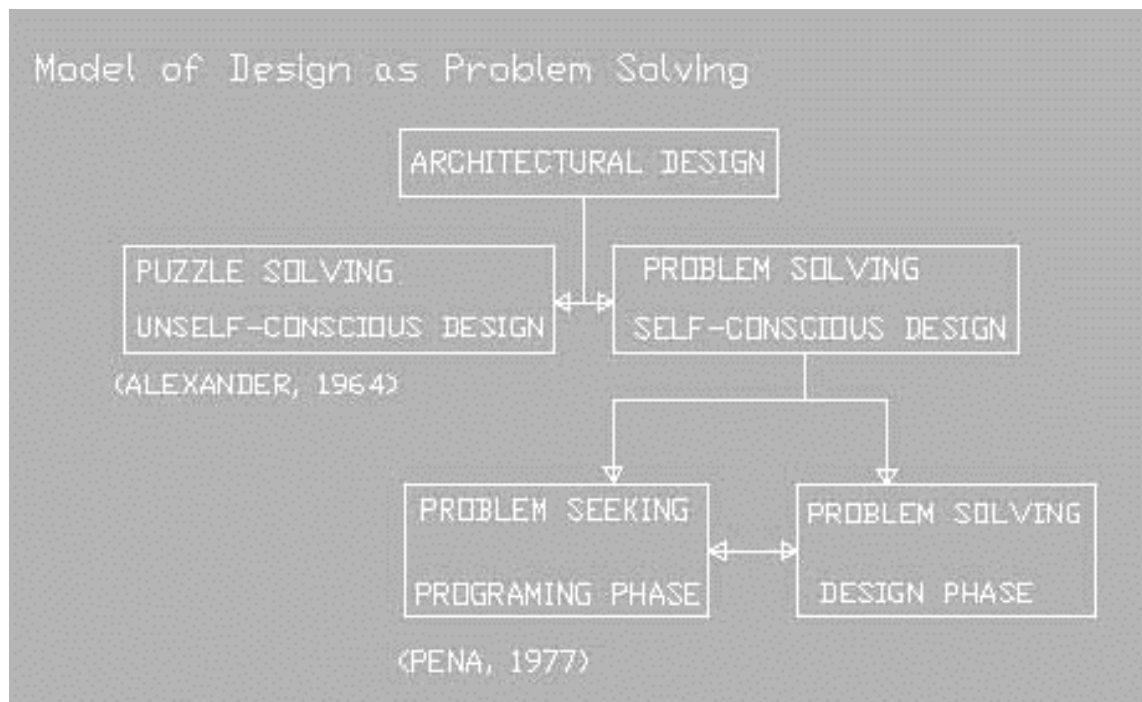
Model of Design as Problem Solving

ARCHITECTURAL DESIGN

PUZZLE SOLVING
UNSELF-CONSCIOUS DESIGN

PROBLEM SOLVING
SELF-CONSCIOUS DESIGN

(ALEXANDER, 1964)

PROBLEM SEEKING
PROGRAMING PHASE

PROBLEM SOLVING
DESIGN PHASE

(PENA, 1977)